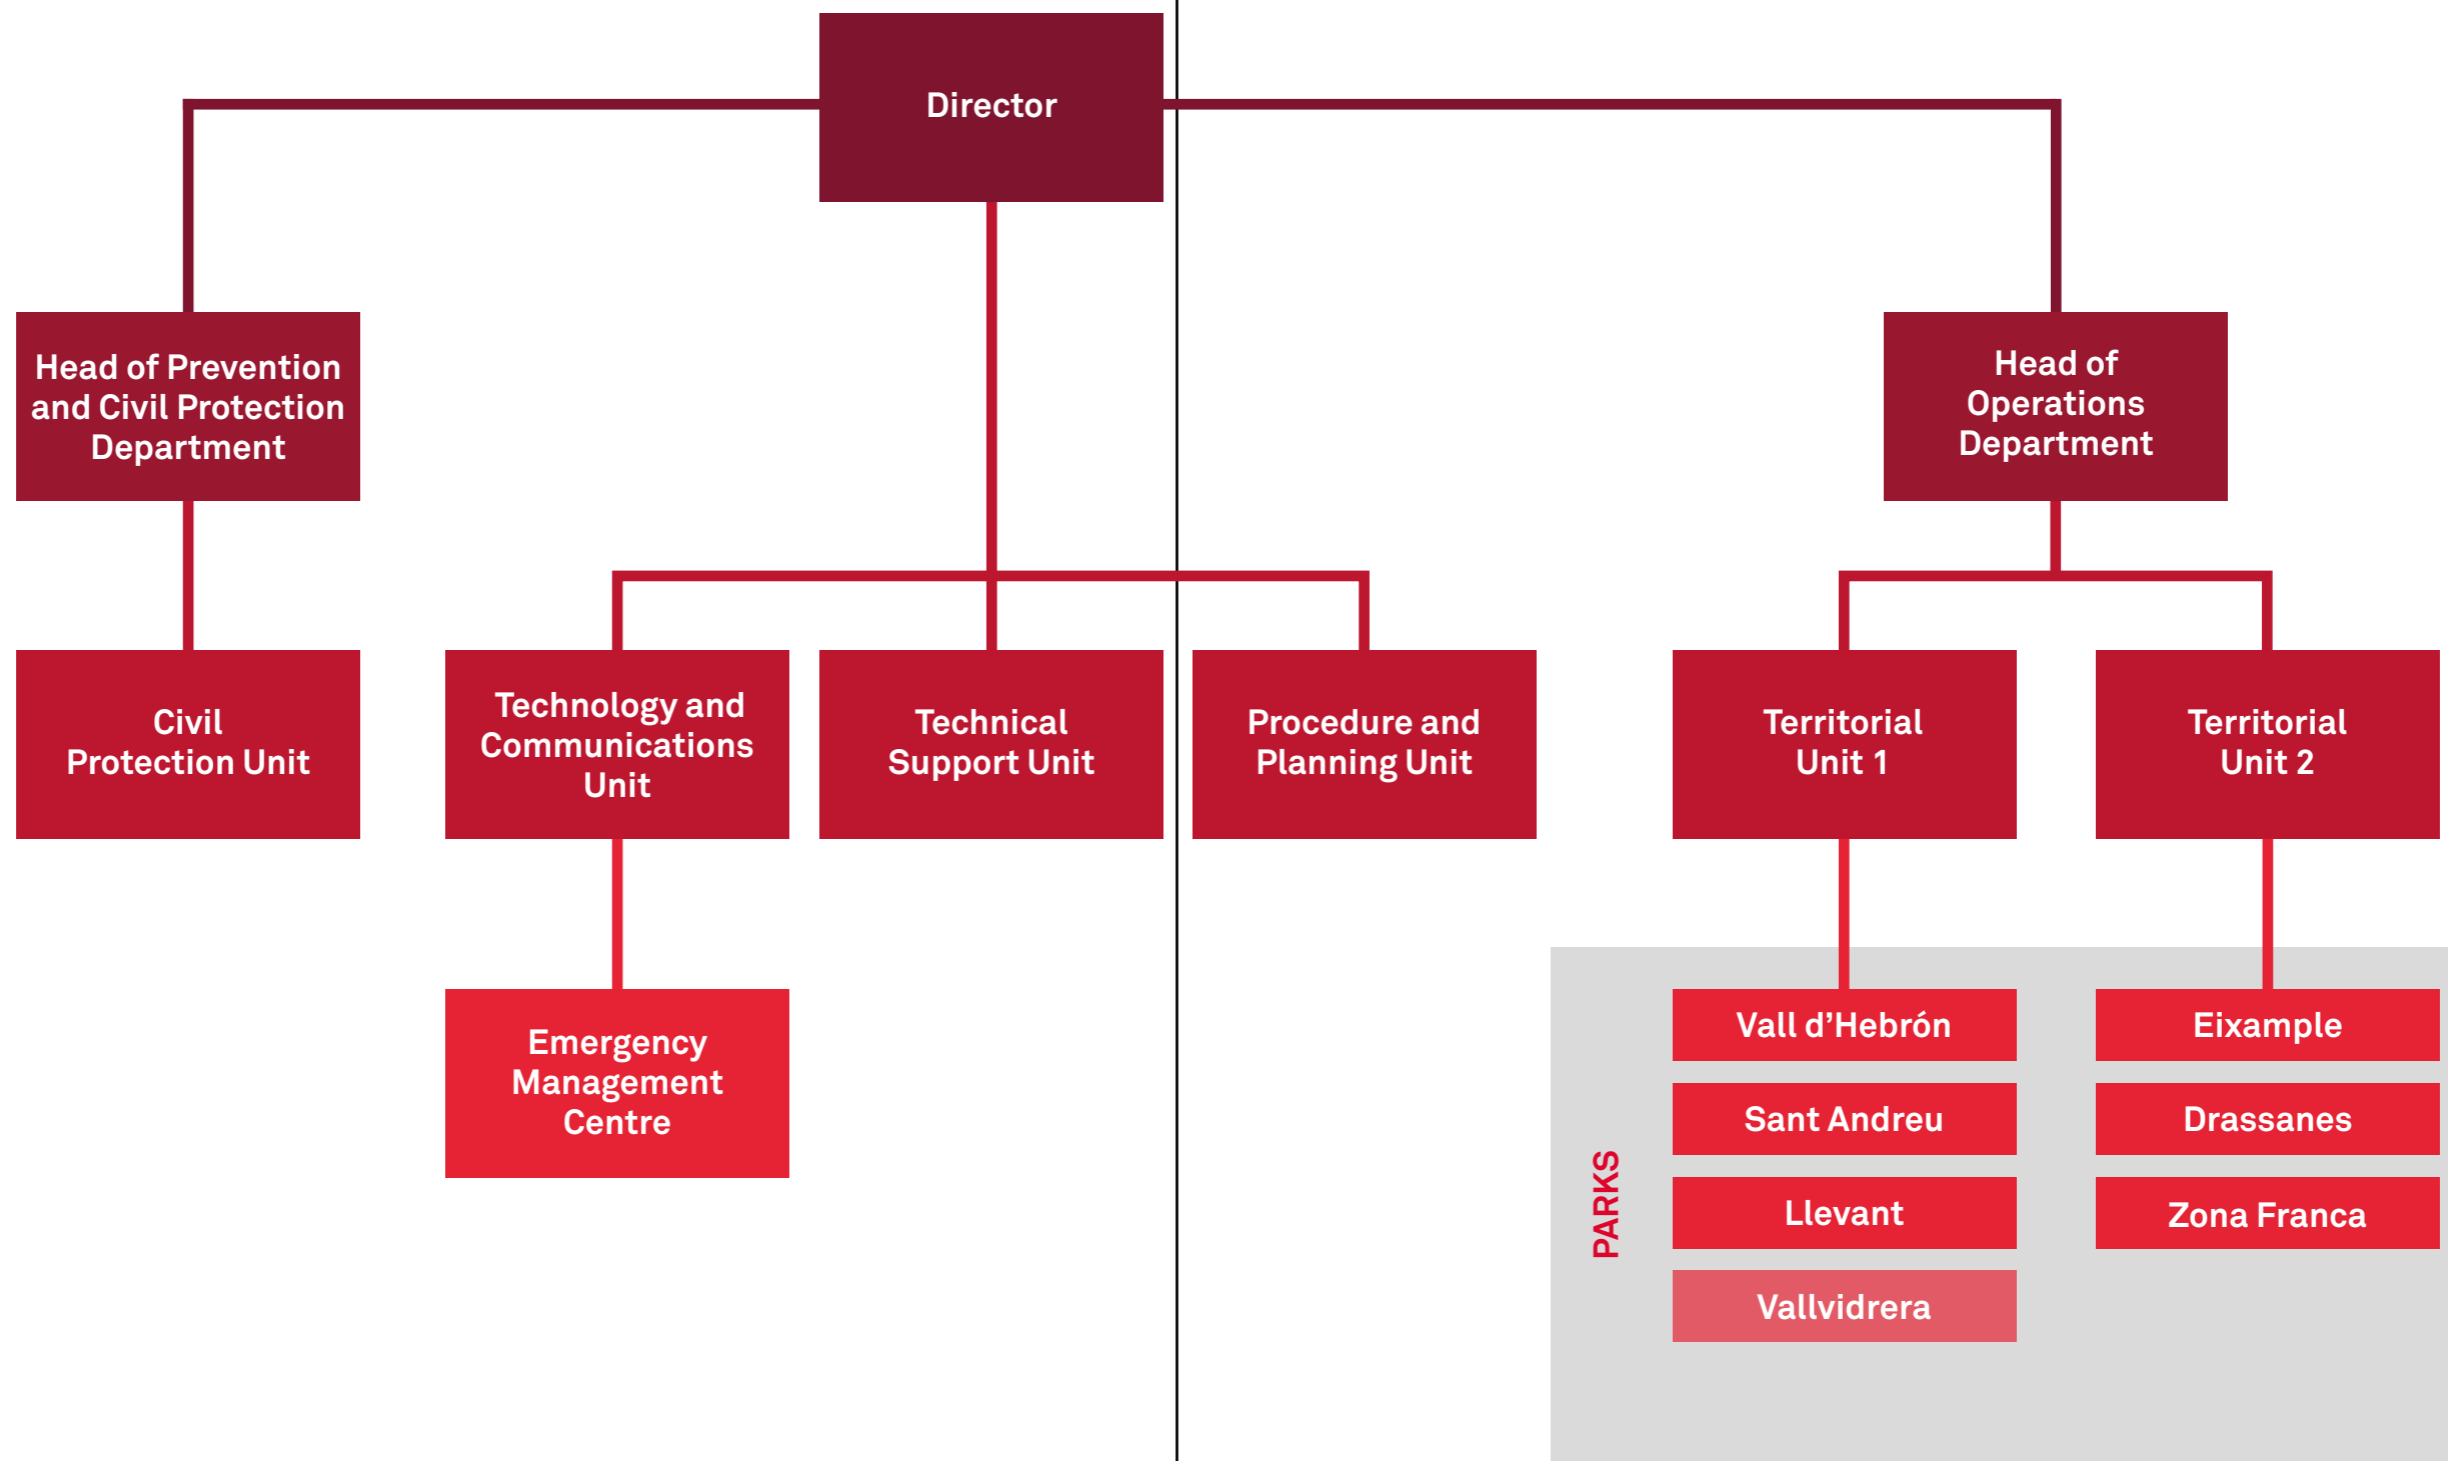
Director

Head of Prevention and Civil Protection Department

Head of Operations Department

Civil Protection Unit

Technology and Communications Unit

Technical Support Unit

Procedure and Planning Unit

Territorial Unit 1

Territorial Unit 2

Emergency Management Centre

PARKS

Vall d'Hebrón

Sant Andreu

Llevant

Vallvidrera

Eixample

Drassanes

Zona Franca